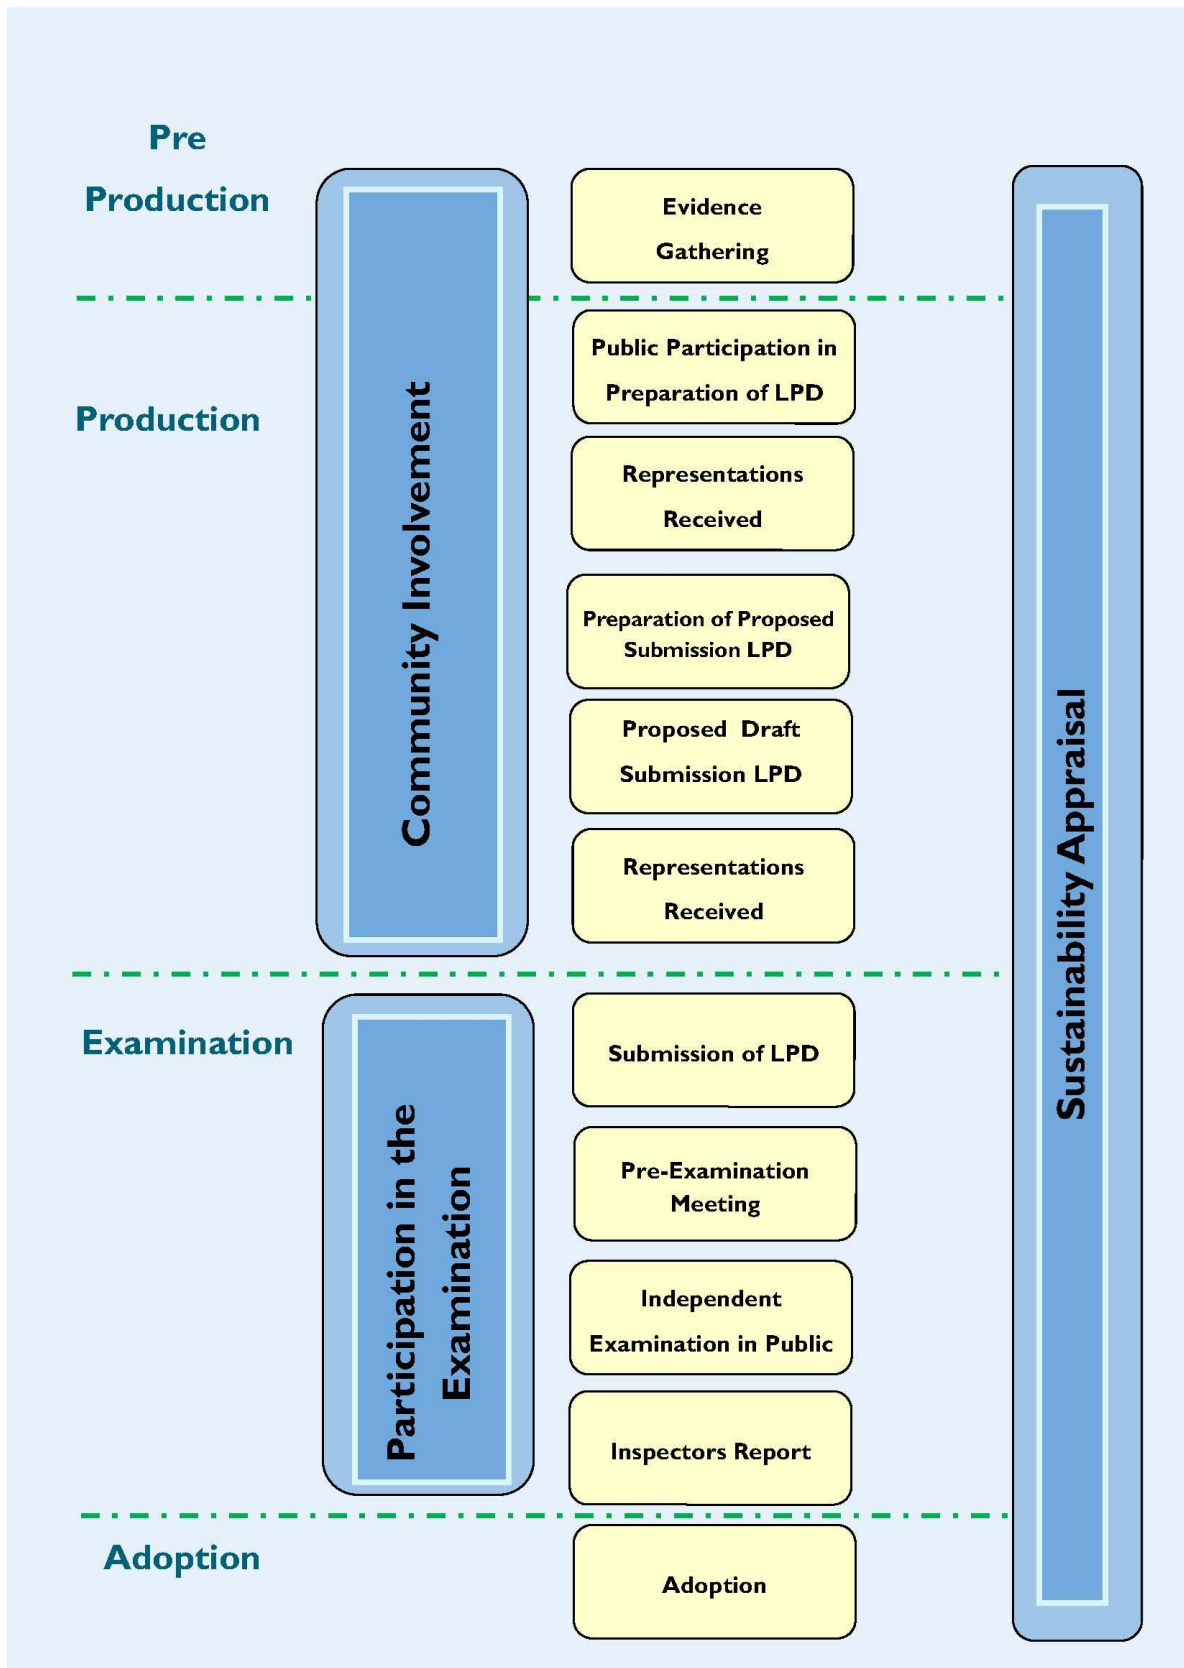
Pre Production

Evidence Gathering

Production

Community Involvement

Public Participation in Preparation of LPD

Representations Received

Preparation of Proposed Submission LPD

Proposed Draft Submission LPD

Representations Received

Sustainability Appraisal

Examination

Participation in the Examination

Submission of LPD

Pre-Examination Meeting

Independent Examination in Public

Inspectors Report

Adoption

Adoption